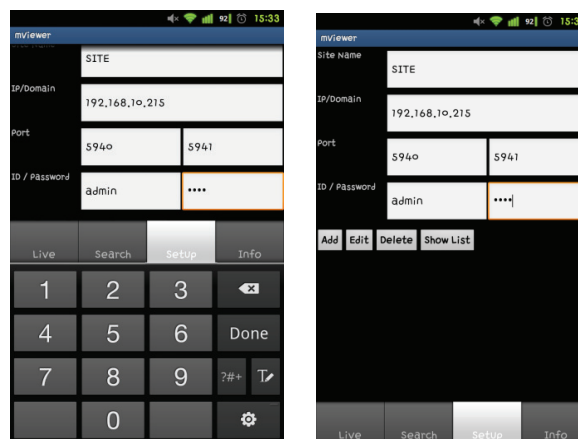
92 15:33
mViewer
SITE
IP/Domain
192.168.10.215
Port
5940
5941
ID / Password
admin
••••
Live
Search
Setup
Info
1
2
3
4
5
6
Done
7
8
9
?#+
0

92 15:3
mViewer
Site Name
SITE
IP/Domain
192.168.10.215
Port
5940
5941
ID / Password
admin
••••
Add
Edit
Delete
Show List
Live
Search
Setup
Info